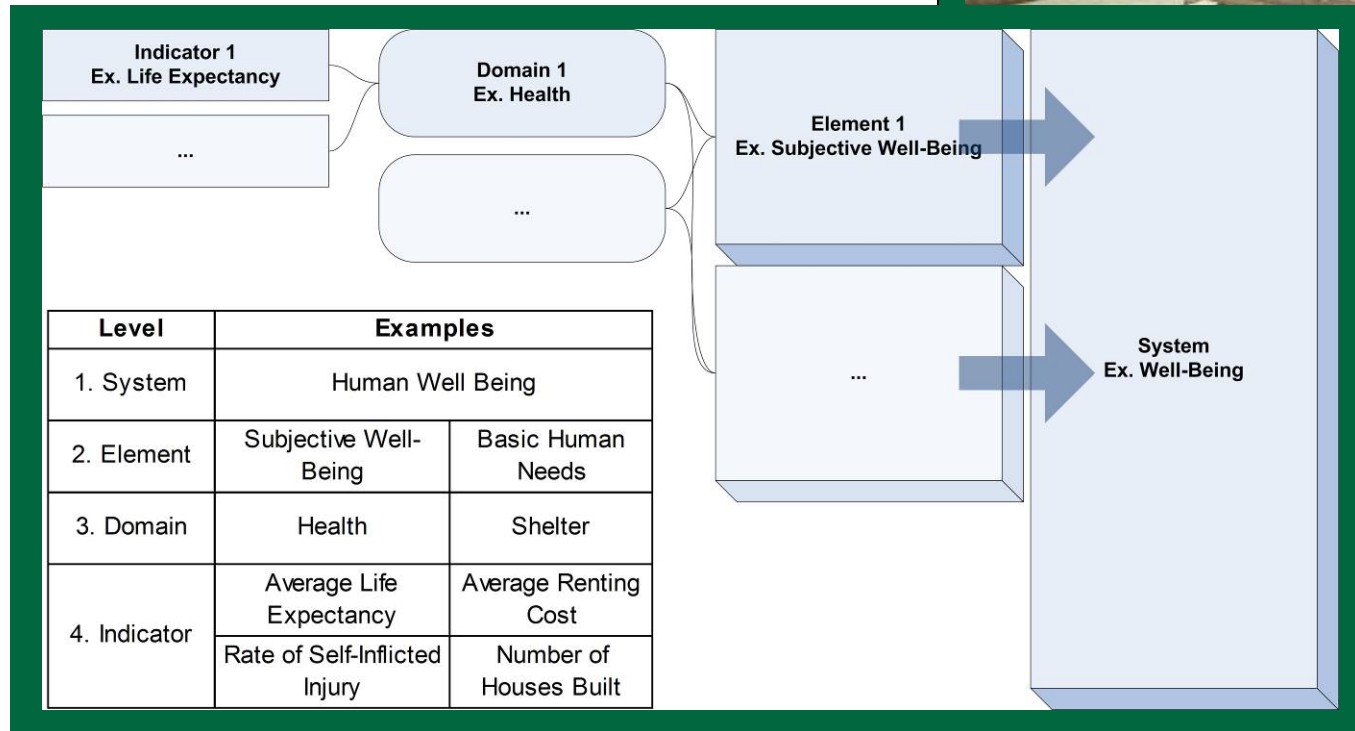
Indicator 1
Ex. Life Expectancy

...

Domain 1
Ex. Health

...

Element 1
Ex. Subjective Well-Being

...

System
Ex. Well-Being

| Level | Examples | |
|---|---|---|
| 1. System | Human Well Being | |
| 2. Element | Subjective Well-Being | Basic Human Needs |
| 3. Domain | Health | Shelter |
| 4. Indicator | Average Life Expectancy | Average Renting Cost |
| | Rate of Self-Inflicted Injury | Number of Houses Built |